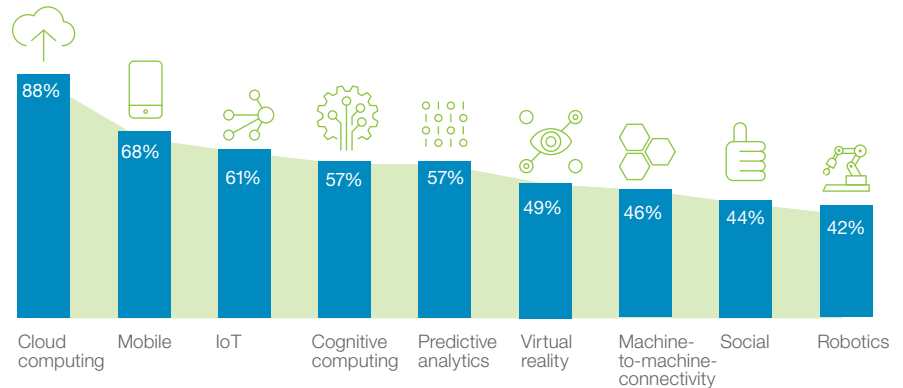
| 88% | 68% | 61% | 57% | 57% | 49% | 46% | 44% | 42% |
|---|---|---|---|---|---|---|---|---|
| Cloud computing | Mobile | IoT | Cognitive computing | Predictive analytics | Virtual reality | Machine-to-machine-connectivity | Social | Robotics |